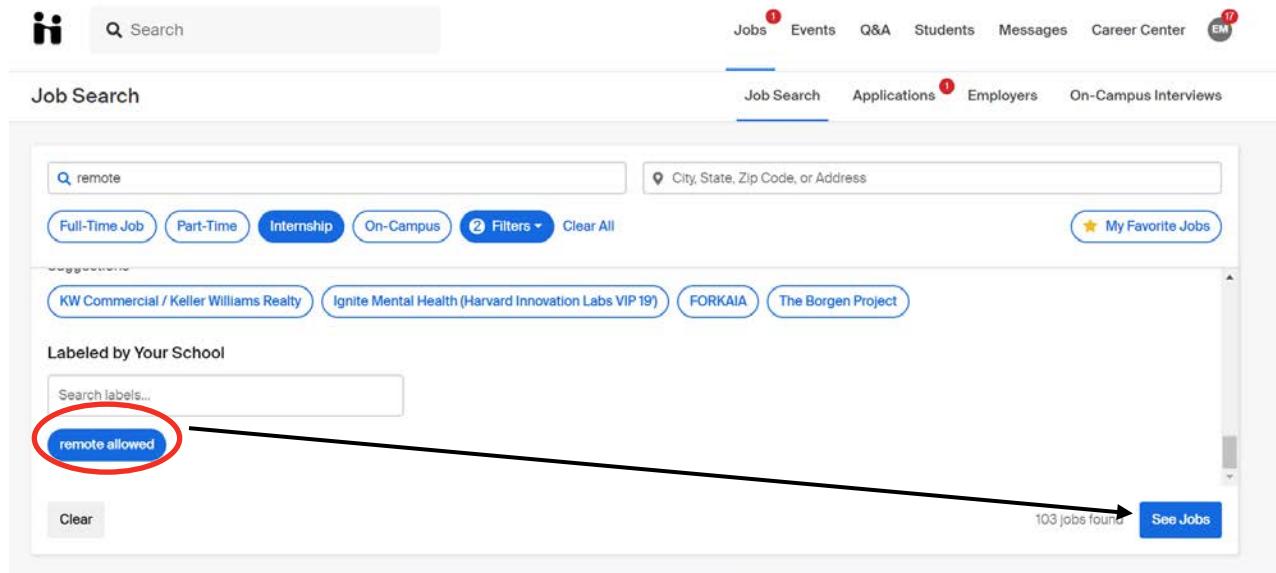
Search

Jobs 1 Events Q&A Students Messages Career Center EM 17

Job Search

Job Search Applications 1 Employers On-Campus Interviews

remote

City, State, Zip Code, or Address

Full-Time Job Part-Time Internship On-Campus 2 Filters Clear All

My Favorite Jobs

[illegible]

KW Commercial / Keller Williams Realty Ignite Mental Health (Harvard Innovation Labs VIP 19') FORKAIA The Borgen Project

Labeled by Your School

Search labels...

remote allowed

Clear

103 jobs found See Jobs